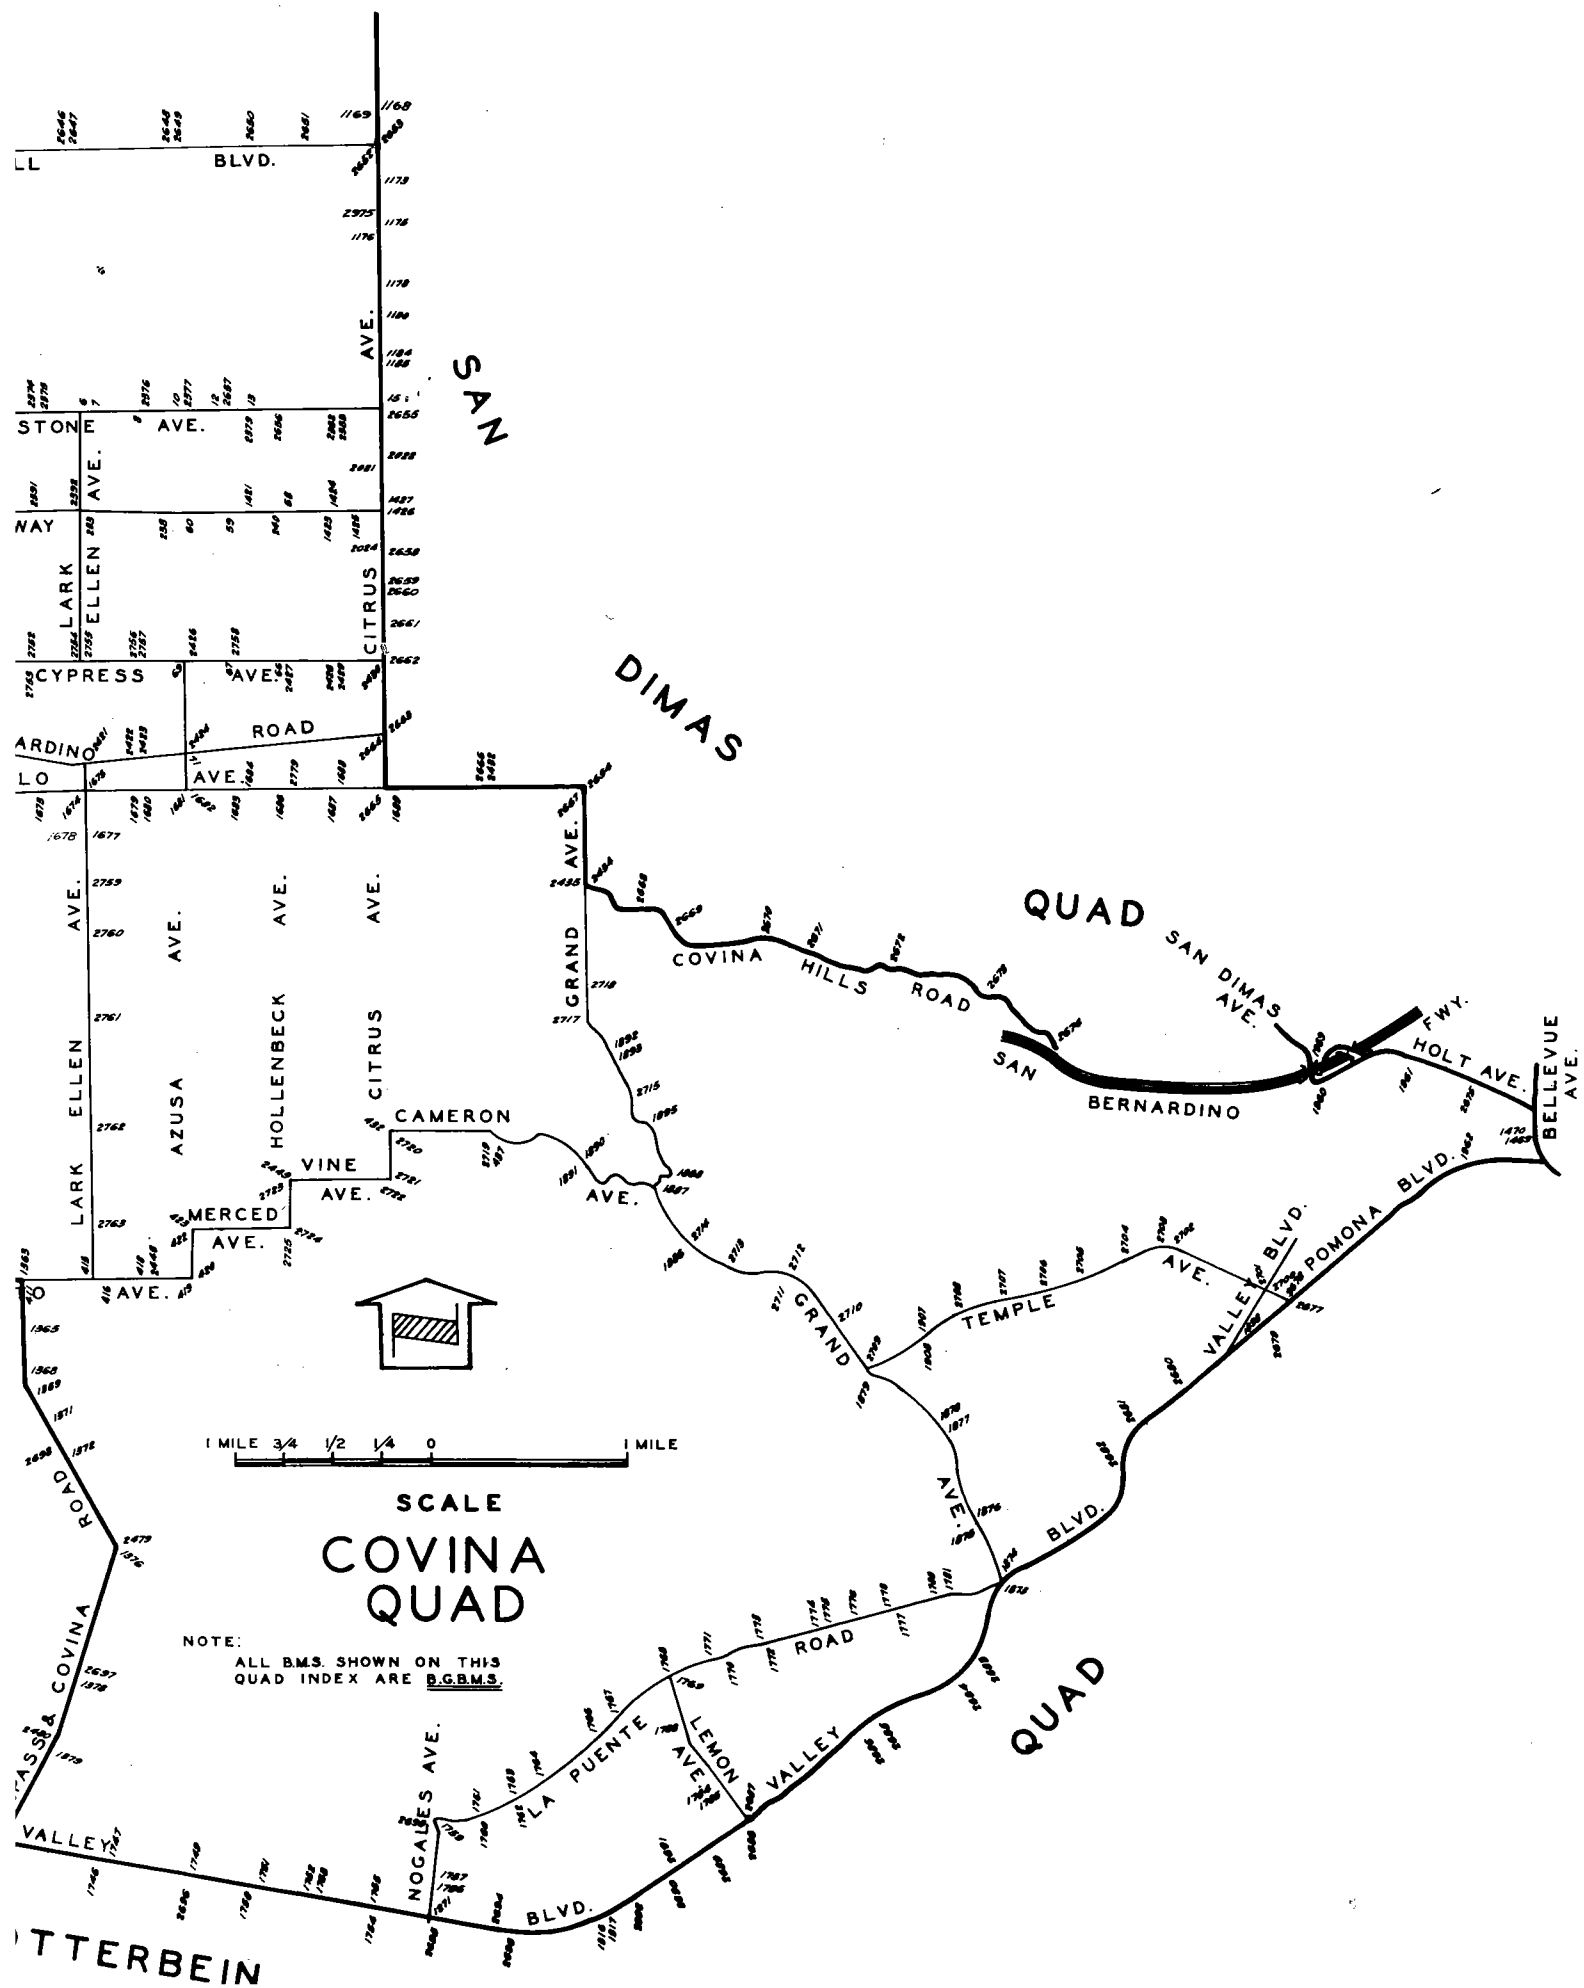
SAN DIMAS QUAD

QUAD

SCALE
1 MILE 3/4 1/2 1/4 0 1 MILE

COVINA QUAD

NOTE:
ALL B.M.S. SHOWN ON THIS QUAD INDEX ARE B.G.B.M.S.

LL BLVD.
CITRUS AVE.
STONE AVE.
LARK ELLEN AVE.
WAY
CYPRESS AVE.
ARDINO ROAD
LO AVE.
LARK ELLEN AVE.
AZUSA AVE.
HOLLENBECK AVE.
CITRUS AVE.
GRAND AVE.
COVINA HILLS ROAD
SAN DIMAS AVE.
FWY.
SAN BERNARDINO
HOLT AVE.
BELLEVUE AVE.
CAMERON AVE.
VINE AVE.
MERCED AVE.
AVE.
GRAND AVE.
TEMPLE AVE.
VALLEY BLVD.
POMONA BLVD.
BLVD.
ROAD
LA PUENTE ROAD
LEMON AVE.
VALLEY BLVD.
NOGALES AVE.
VALLEY
AZUSA & COVINA ROAD
TTERBEIN

1168 1169 2646 2647 2648 2649 2650 2651 2663 2662 1173 2975 1175 1176 1178 1180 1184 1185 2655 2882 2881 1487 1486 2658 2659 2660 2661 2662 2663 2664 2665 2666 2667 2668 2669 2670 2671 2672 2673 2674 1677 1678 2759 2760 2761 2762 2763 2718 2717 2715 2716 2712 2711 2710 2713 1892 1893 1895 1890 1891 1888 1887 1886 2720 2721 2722 2723 2724 2725 2449 1873 1874 1875 1876 1877 1878 1879 1870 1871 1872 1365 1366 1368 1369 1371 1372 2698 2479 2697 1976 1978 1979 1747 1746 1749 1751 1752 1753 1756 1754 1757 1758 1759 1760 1761 1762 1763 1764 1765 1766 1767 1768 1769 1770 1771 1772 1773 1774 1775 1776 1777 1779 1780 1781 1816 1817 2704 2705 2706 2707 2708 1470 1469 1861 1860 2677 2678 2679 2680 2681 2682